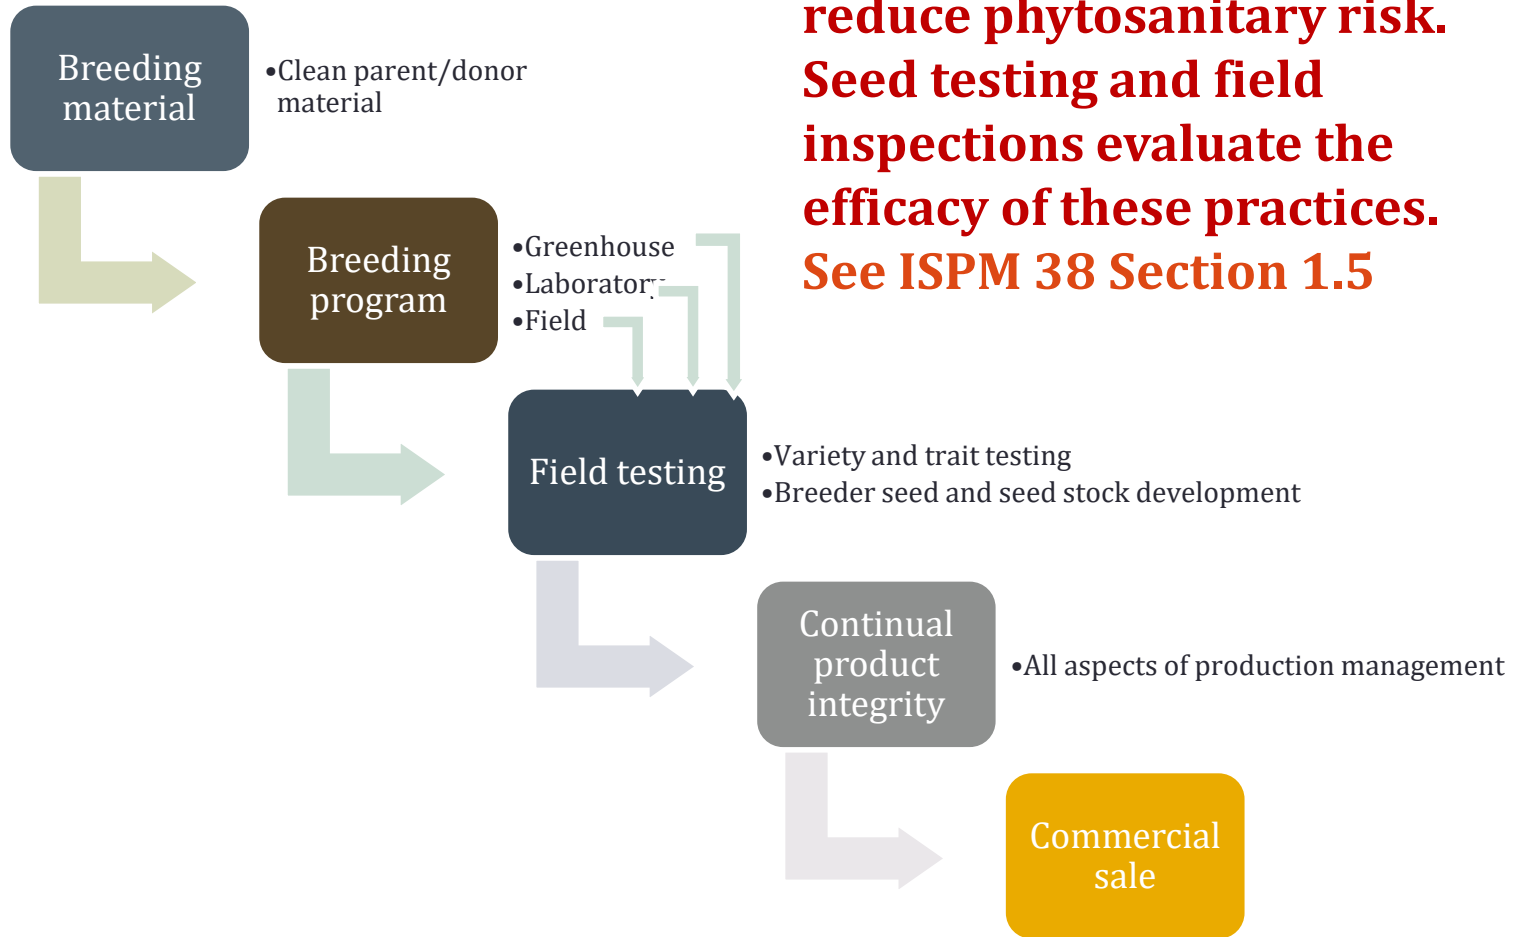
reduce phytosanitary risk. Seed testing and field inspections evaluate the efficacy of these practices. See ISPM 38 Section 1.5

Breeding material

•Clean parent/donor material

Breeding program

•Greenhouse
•Laboratory
•Field

Field testing

•Variety and trait testing
•Breeder seed and seed stock development

Continual product integrity

•All aspects of production management

Commercial sale